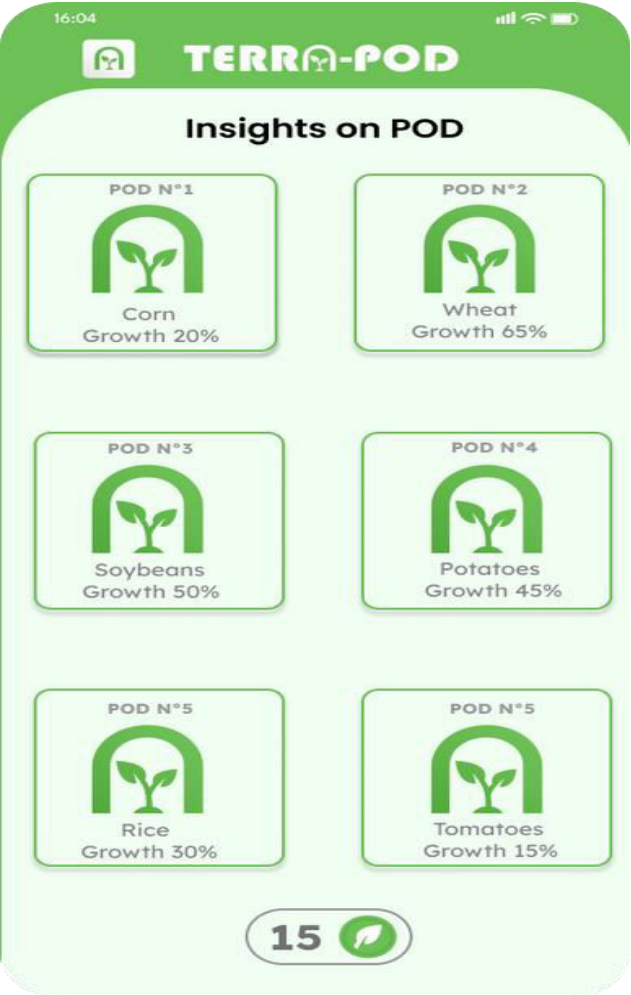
16:04

TERRA-POD

Insights on POD

POD N°1
Corn
Growth 20%

POD N°2
Wheat
Growth 65%

POD N°3
Soybeans
Growth 50%

POD N°4
Potatoes
Growth 45%

POD N°5
Rice
Growth 30%

POD N°5
Tomatoes
Growth 15%

15